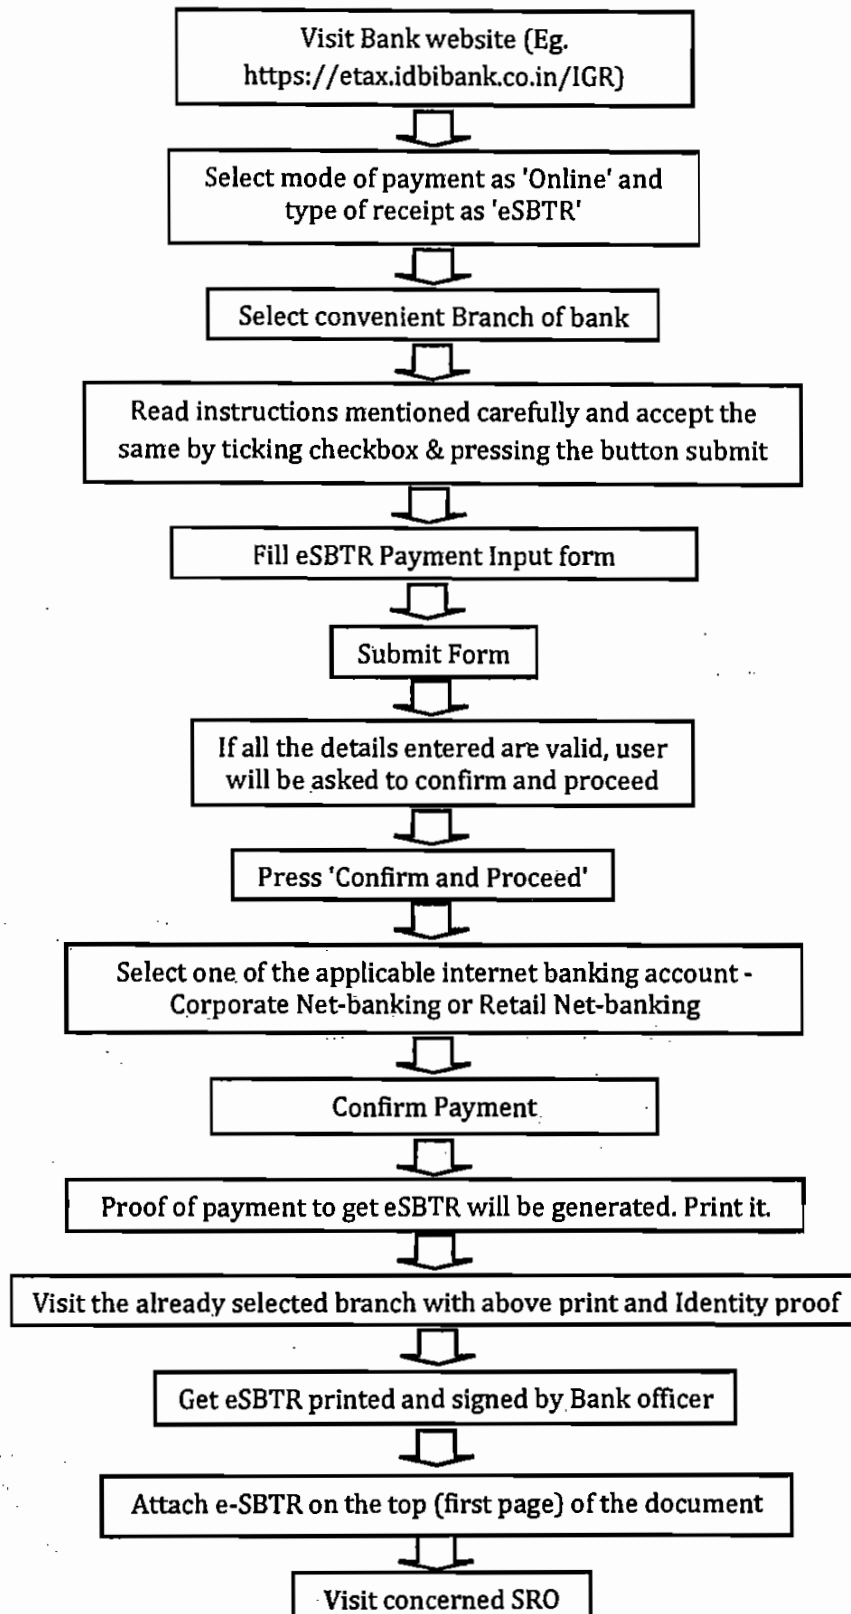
Visit Bank website (Eg. https://etax.idbibank.co.in/IGR)

Select mode of payment as 'Online' and type of receipt as 'eSBTR'

Select convenient Branch of bank

Read instructions mentioned carefully and accept the same by ticking checkbox & pressing the button submit

Fill eSBTR Payment Input form

Submit Form

If all the details entered are valid, user will be asked to confirm and proceed

Press 'Confirm and Proceed'

Select one of the applicable internet banking account - Corporate Net-banking or Retail Net-banking

Confirm Payment

Proof of payment to get eSBTR will be generated. Print it.

Visit the already selected branch with above print and Identity proof

Get eSBTR printed and signed by Bank officer

Attach e-SBTR on the top (first page) of the document

Visit concerned SRO